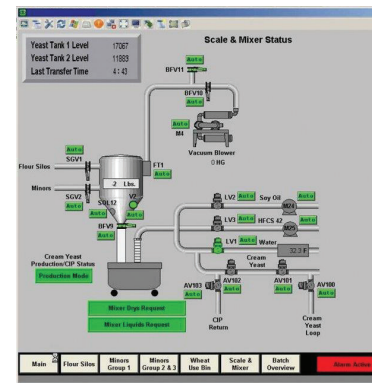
Scale & Mixer Status

| Yeast Tank 1 Level | 17067 |
|---|---|
| Yeast Tank 2 Level | 11883 |
| Last Transfer Time | 4:43 |

BFV11 Auto

BFV10 Auto

M4

Vacuum Blower

0 HG

Auto

SGV1

Flour Silos

FT1

Minors

Auto

SGV2

2 Lbs.

SOL12

V7

BFV9 Auto

Auto

LV2

Soy Oil

M21

Auto

LV3

HFCS 42

M20

Auto

LV1

Water

32.3 F

Cream Yeast Production/CIP Status

Production Mode

Cream Yeast

Auto

AV103

Auto

AV102

Auto

AV101

Auto

AV100

CIP Return

Cream Yeast Loop

Mixer Drys Request

Mixer Liquids Request

Main

Flour Silos

Minors Group 1

Minors Group 2 & 3

Wheat Use Bin

Scale & Mixer

Batch Overview

Alarm Active